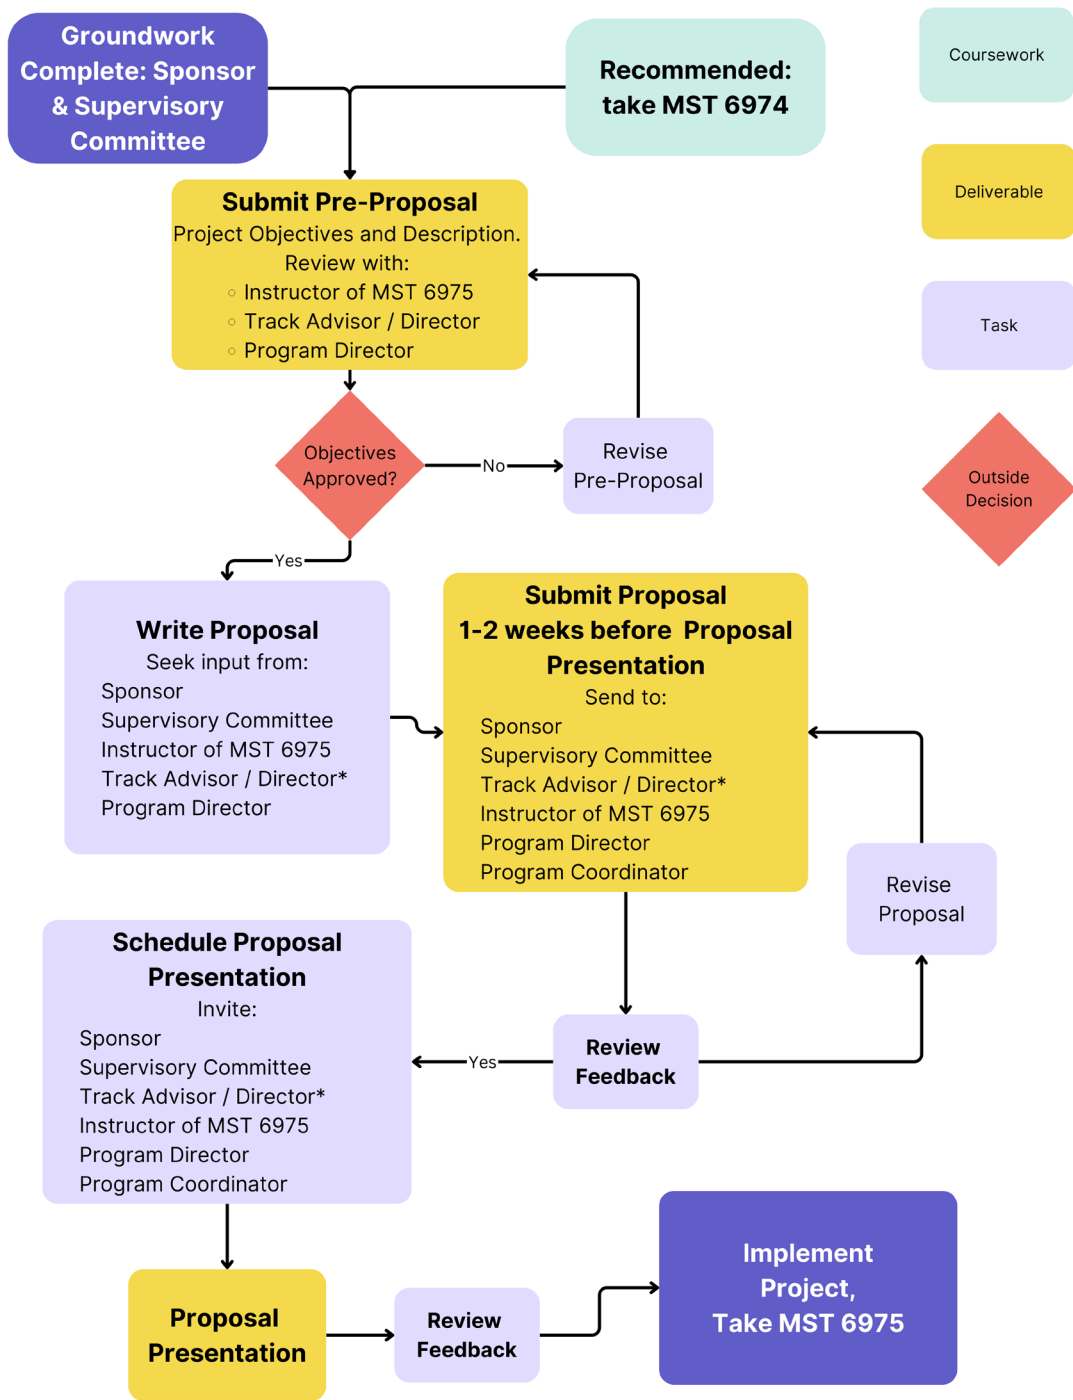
Groundwork Complete: Sponsor & Supervisory Committee

Recommended: take MST 6974

Coursework

Deliverable

Task

Submit Pre-Proposal
Project Objectives and Description.
Review with:
Instructor of MST 6975
Track Advisor / Director
Program Director

Objectives Approved?

No

Revise Pre-Proposal

Outside Decision

Yes

Write Proposal
Seek input from:
Sponsor
Supervisory Committee
Instructor of MST 6975
Track Advisor / Director*
Program Director

Submit Proposal
1-2 weeks before Proposal Presentation
Send to:
Sponsor
Supervisory Committee
Track Advisor / Director*
Instructor of MST 6975
Program Director
Program Coordinator

Revise Proposal

Schedule Proposal Presentation
Invite:
Sponsor
Supervisory Committee
Track Advisor / Director*
Instructor of MST 6975
Program Director
Program Coordinator

Yes

Review Feedback

Proposal Presentation

Review Feedback

Implement Project, Take MST 6975